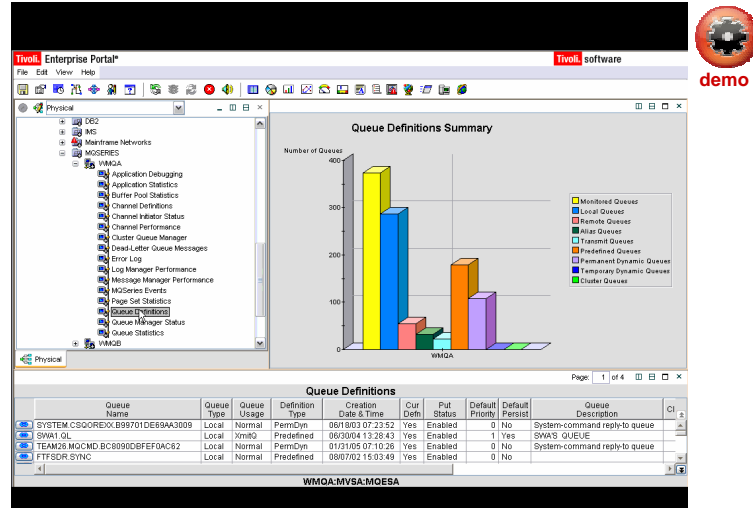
demo

Tivoli. Enterprise Portal*

Tivoli. software

File Edit View Help

Physical

DB2
IMS
Mainframe Networks
MQSERIES
WMQA
Application Debugging
Application Statistics
Buffer Pool Statistics
Channel Definitions
Channel Initiator Status
Channel Performance
Cluster Queue Manager
Dead-Letter Queue Messages
Error Log
Log Manager Performance
Message Manager Performance
MQSeries Events
Page Set Statistics
Queue Definitions
Queue Manager Status
Queue Statistics
WMQB

Physical

Queue Definitions Summary

Number of Queues

400
300
200
100
0

WMQA

Monitored Queues
Local Queues
Remote Queues
Alias Queues
Transmit Queues
Predefined Queues
Permanent Dynamic Queues
Temporary Dynamic Queues
Cluster Queues

Page: 1 of 4

Queue Definitions

| Queue Name | Queue Type | Queue Usage | Definition Type | Creation Date & Time | Cur Defn | Put Status | Default Priority | Default Persist | Queue Description | Cl |
|---|---|---|---|---|---|---|---|---|---|---|
| SYSTEM.CSQOREXX.B99701DE69AA3009 | Local | Normal | PermDyn | 06/18/03 07:23:52 | Yes | Enabled | 0 | No | System-command reply-to queue | |
| SWA1.QL | Local | XmitQ | Predefined | 06/30/04 13:28:43 | Yes | Enabled | 1 | Yes | SWA'S QUEUE | |
| TEAM26.MQCMD.BC8090DBFEF0AC62 | Local | Normal | PermDyn | 01/31/05 07:10:26 | Yes | Enabled | 0 | No | System-command reply-to queue | |
| FTFSDR.SYNC | Local | Normal | Predefined | 08/07/02 15:03:49 | Yes | Enabled | 0 | No | | |

WMQA:MVSA:MQESA